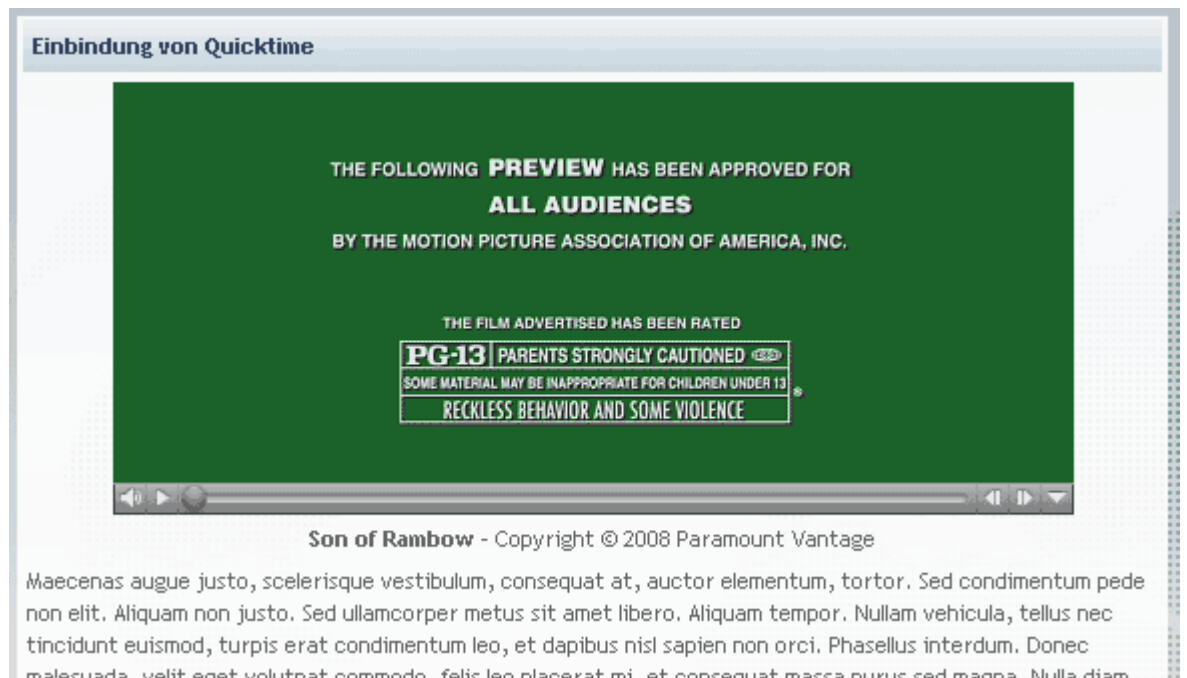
Einbindung von Quicktime

THE FOLLOWING PREVIEW HAS BEEN APPROVED FOR
ALL AUDIENCES
BY THE MOTION PICTURE ASSOCIATION OF AMERICA, INC.

THE FILM ADVERTISED HAS BEEN RATED
PG-13 PARENTS STRONGLY CAUTIONED
SOME MATERIAL MAY BE INAPPROPRIATE FOR CHILDREN UNDER 13
RECKLESS BEHAVIOR AND SOME VIOLENCE

Son of Rambow - Copyright © 2008 Paramount Vantage

Maecenas augue justo, scelerisque vestibulum, consequat at, auctor elementum, tortor. Sed condimentum pede non elit. Aliquam non justo. Sed ullamcorper metus sit amet libero. Aliquam tempor. Nullam vehicula, tellus nec tincidunt euismod, turpis erat condimentum leo, et dapibus nisl sapien non orci. Phasellus interdum. Donec malesuada, velit eget volutpat commodo, felis leo placerat mi, et consequat massa purus sed magna. Nulla diam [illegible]